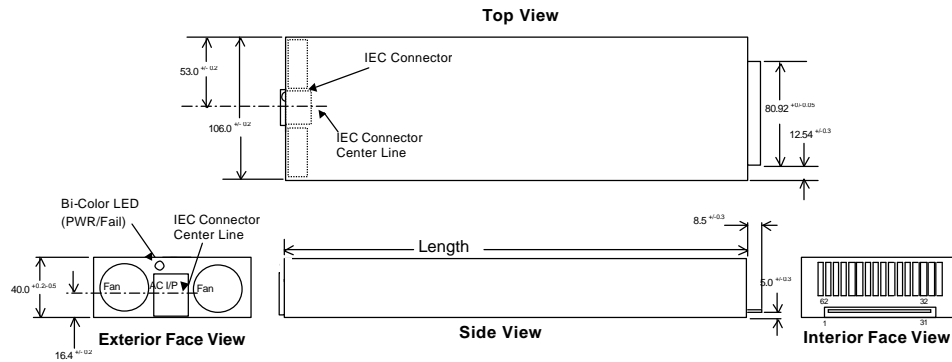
Top View

$53.0^{+/-0.2}$

IEC Connector

$106.0^{+/-0.2}$

IEC Connector Center Line

$80.92^{+0/-0.05}$

$12.54^{+/-0.3}$

Bi-Color LED (PWR/Fail)

IEC Connector Center Line

$8.5^{+/-0.3}$

Length

$40.0^{+0.2/-0.5}$

Fan

AC I/P

Fan

$5.0^{+/-0.3}$

62

32

1

31

Exterior Face View

Side View

Interior Face View

$16.4^{+/-0.2}$